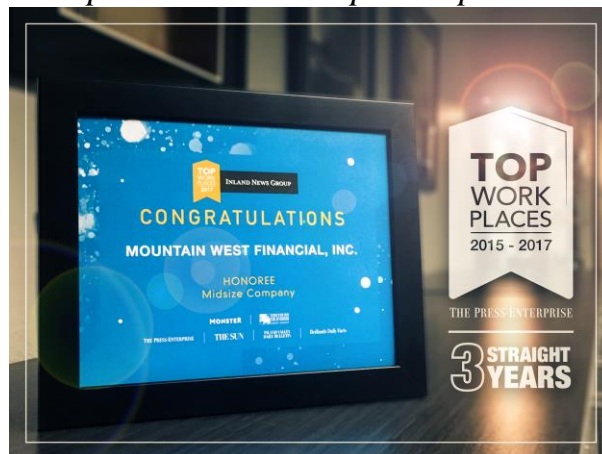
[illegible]

TOP WORK PLACES 2017

INLAND NEWS GROUP

CONGRATULATIONS

MOUNTAIN WEST FINANCIAL, INC.

HONOREE
Midsize Company

MONSTER

THE PRESS-ENTERPRISE THE SUN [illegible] Redlands Daily Facts

TOP
WORK
PLACES
2015 - 2017

THE PRESS-ENTERPRISE

3 STRAIGHT YEARS